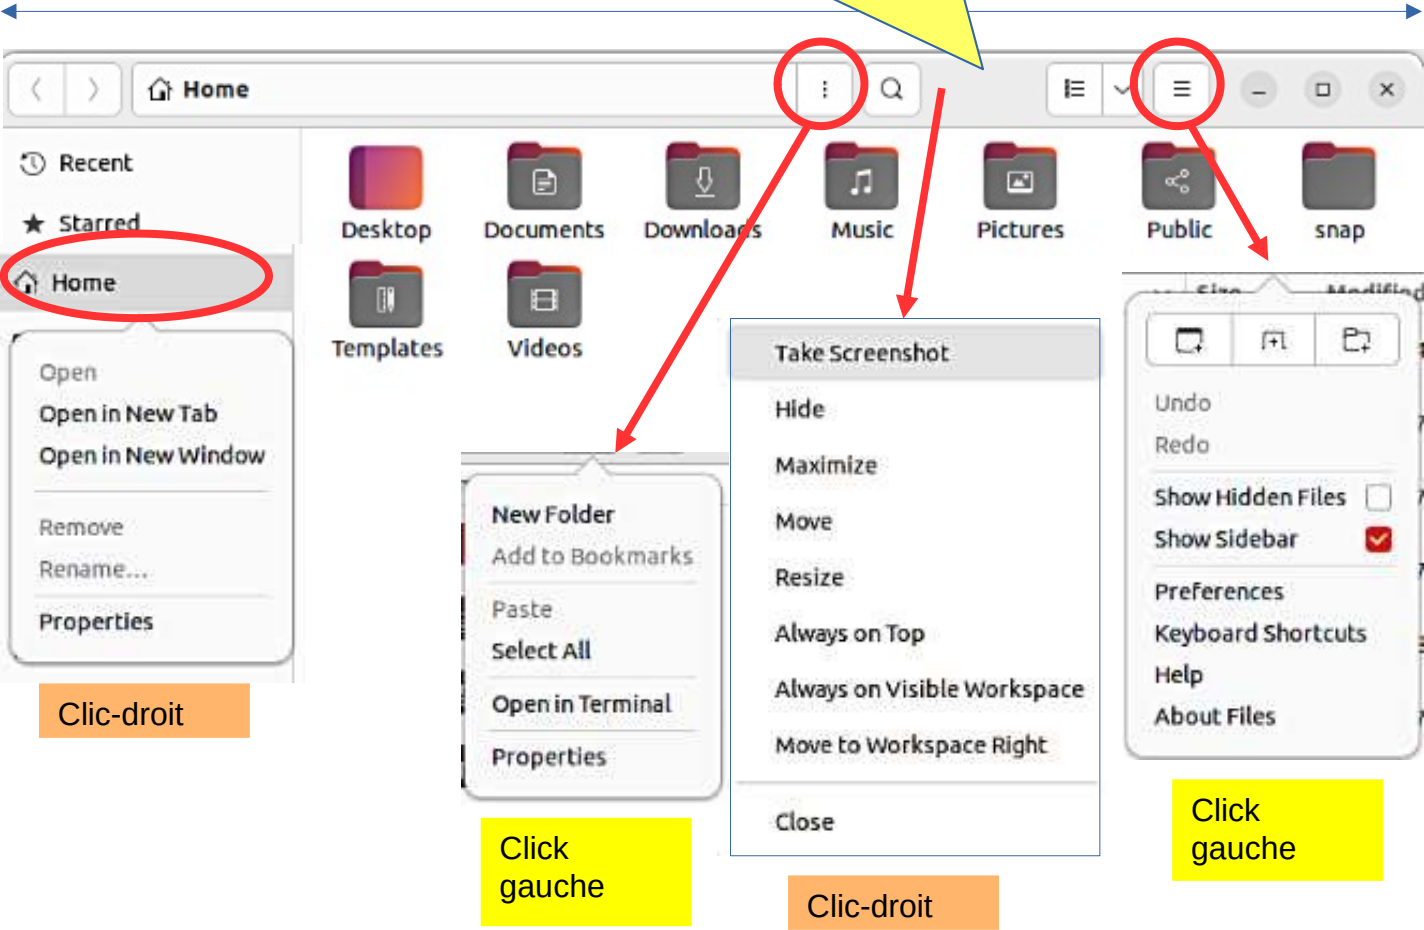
Home

Recent

Starred

Home

Desktop

Documents

Downloads

Music

Pictures

Public

snap

Templates

Videos

Open
Open in New Tab
Open in New Window

Remove
Rename...

Properties

Clic-droit

New Folder
Add to Bookmarks

Paste
Select All

Open in Terminal

Properties

Click gauche

Take Screenshot
Hide
Maximize
Move
Resize
Always on Top
Always on Visible Workspace
Move to Workspace Right

Close

Clic-droit

Size Modified

Undo
Redo

Show Hidden Files
Show Sidebar

Preferences
Keyboard Shortcuts
Help
About Files

Click gauche